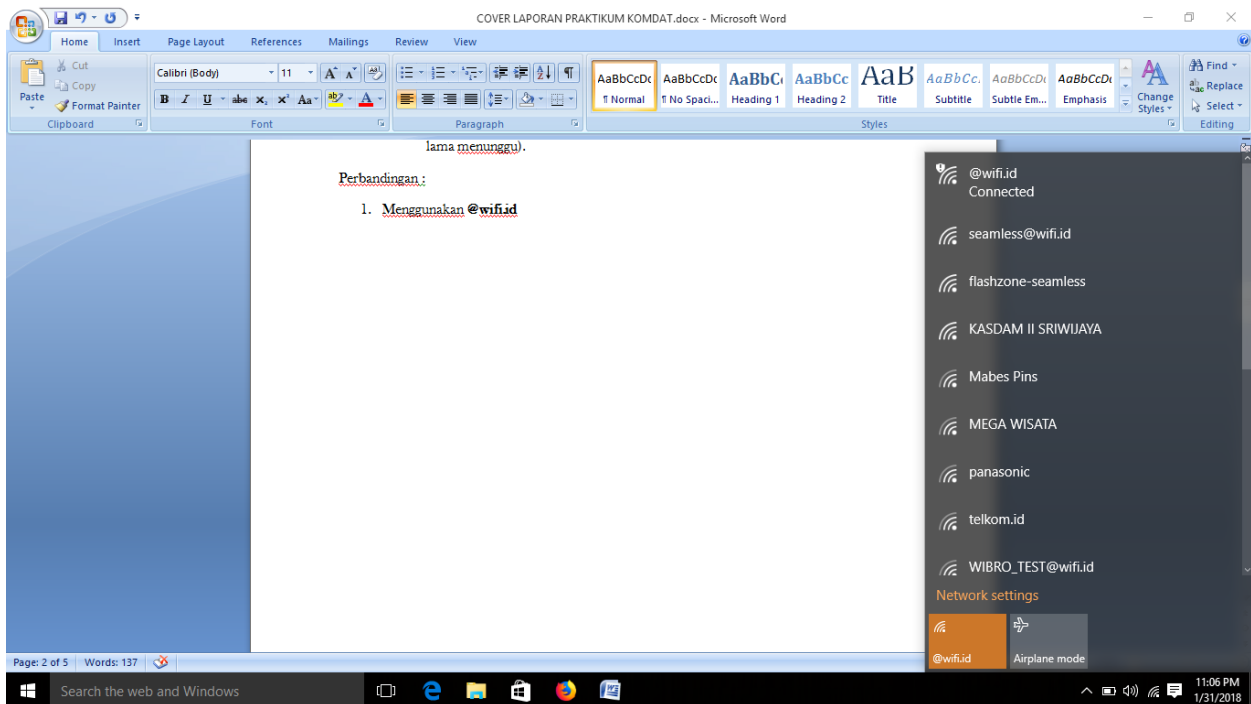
COVER LAPORAN PRAKTIKUM KOMDAT.docx - Microsoft Word

Home Insert Page Layout References Mailings Review View

Cut
Copy
Paste
Format Painter
Clipboard

Calibri (Body) 11
Font

Paragraph

AaBbCcDc ¶ Normal
AaBbCcDc ¶ No Spaci...
AaBbC Heading 1
AaBbCc Heading 2
AaB Title
AaBbCc. Subtitle
AaBbCcDc Subtle Em...
AaBbCcDc Emphasis
Change Styles
Styles

Find
Replace
Select
Editing

lama menunggu).

Perbandingan :

1. Menggunakan @wifi.id

@wifi.id
Connected

seamless@wifi.id

flashzone-seamless

KASDAM II SRIWIJAYA

Mabes Pins

MEGA WISATA

panasonic

telkom.id

WIBRO_TEST@wifi.id

Network settings

@wifi.id

Airplane mode

Page: 2 of 5 Words: 137

Search the web and Windows

11:06 PM
1/31/2018